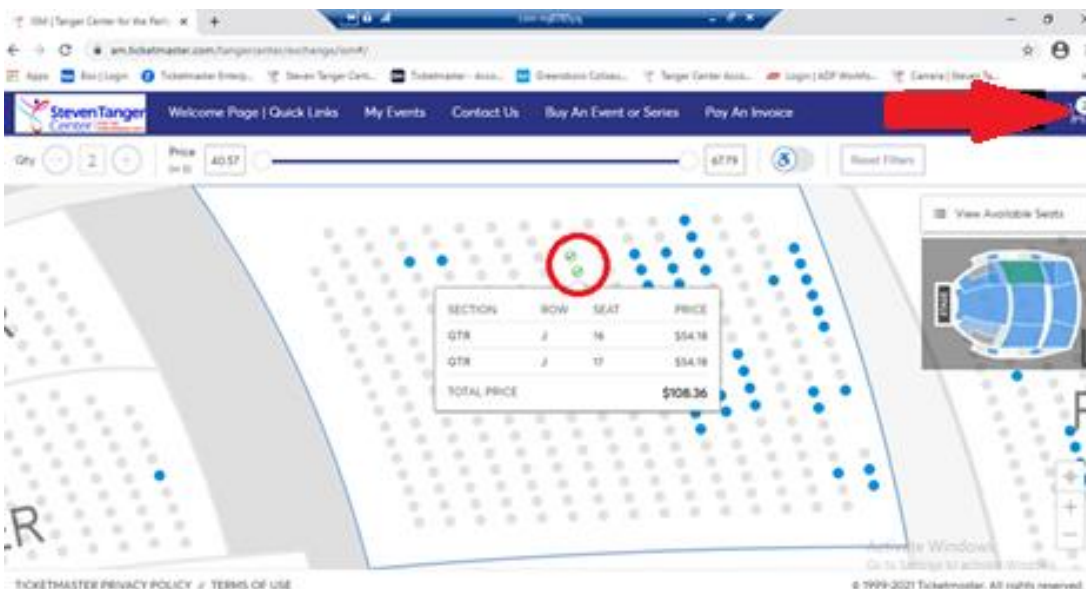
ISM | Tanger Center for the Perf ×
am.ticketmaster.com/tangercenter/exchange/ismft/
Apps Box | Login Ticketmaster Enterp... Steven Tanger Cent... Ticketmaster - Acco... Greensboro Coliseu... Tanger Center Acco... Login | ADP Workfo... Camera | Steven Ta...

Steven Tanger Center
Welcome Page | Quick Links My Events Contact Us Buy An Event or Series Pay An Invoice

Qty 2 Price (ea) 40.57 67.79 Reset Filters

View Available Seats

STAGE

| SECTION | ROW | SEAT | PRICE |
|---|---|---|---|
| GTR | J | 16 | $54.18 |
| GTR | J | 17 | $54.18 |
| TOTAL PRICE | | | $108.36 |

ER

Activate Windows
Go to Settings to activate Windows.

TICKETMASTER PRIVACY POLICY / TERMS OF USE
© 1999-2021 Ticketmaster. All rights reserved.